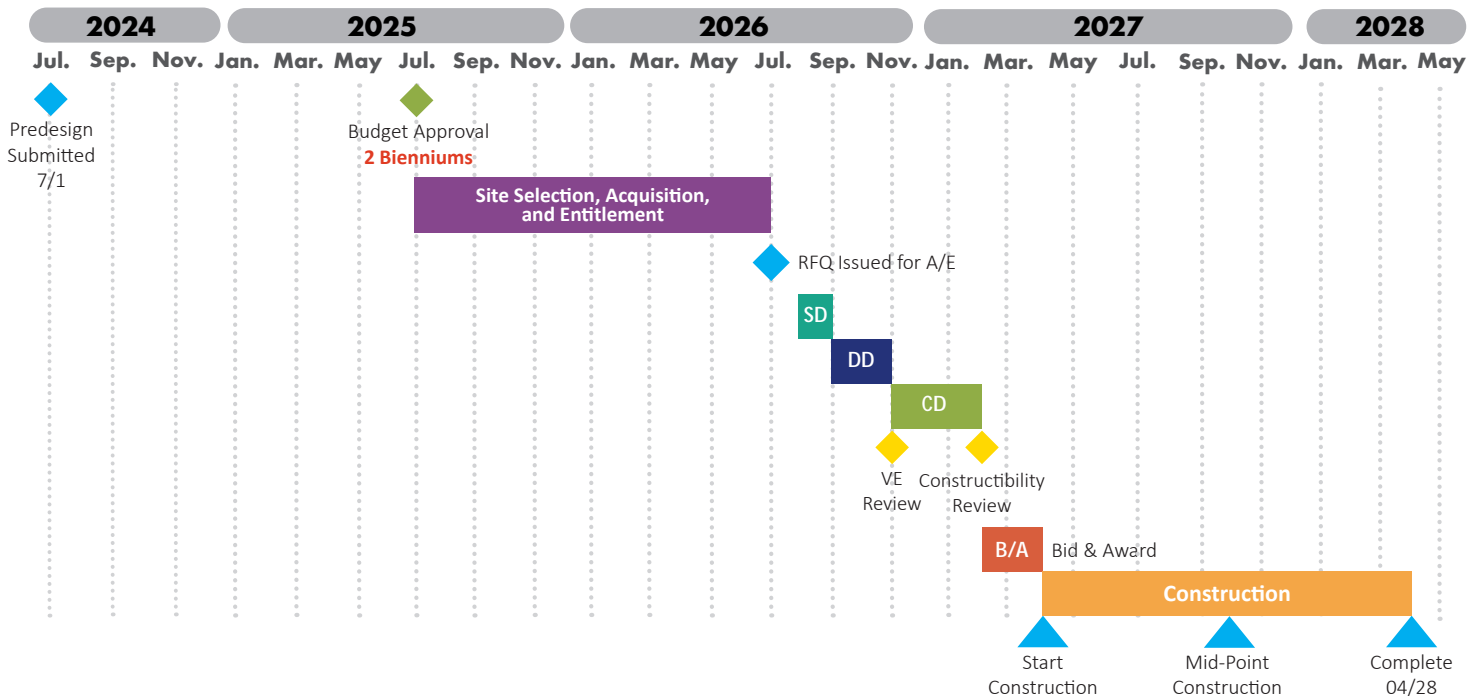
2024 2025 2026 2027 2028

Jul. Sep. Nov. Jan. Mar. May Jul. Sep. Nov. Jan. Mar. May Jul. Sep. Nov. Jan. Mar. May Jul. Sep. Nov. Jan. Mar. May

Predesign Submitted 7/1

Budget Approval
2 Bienniums

Site Selection, Acquisition, and Entitlement

RFQ Issued for A/E

SD

DD

CD

VE Review

Constructibility Review

B/A Bid & Award

Construction

Start Construction

Mid-Point Construction

Complete 04/28